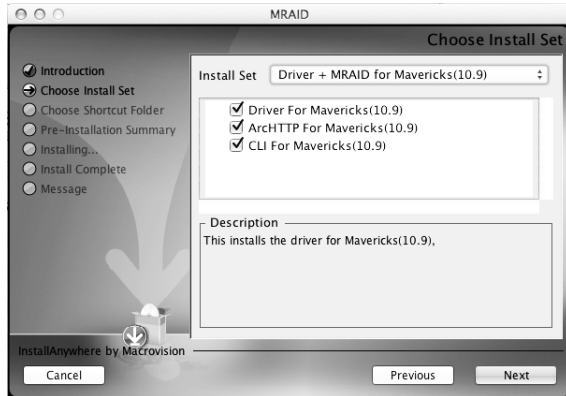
MRAID

Choose Install Set

Introduction
Choose Install Set
Choose Shortcut Folder
Pre-Installation Summary
Installing...
Install Complete
Message

Install Set Driver + MRAID for Mavericks(10.9)

Driver For Mavericks(10.9)
ArcHTTP For Mavericks(10.9)
CLI For Mavericks(10.9)

Description
This installs the driver for Mavericks(10.9),

InstallAnywhere by Macrovision

Cancel
Previous
Next